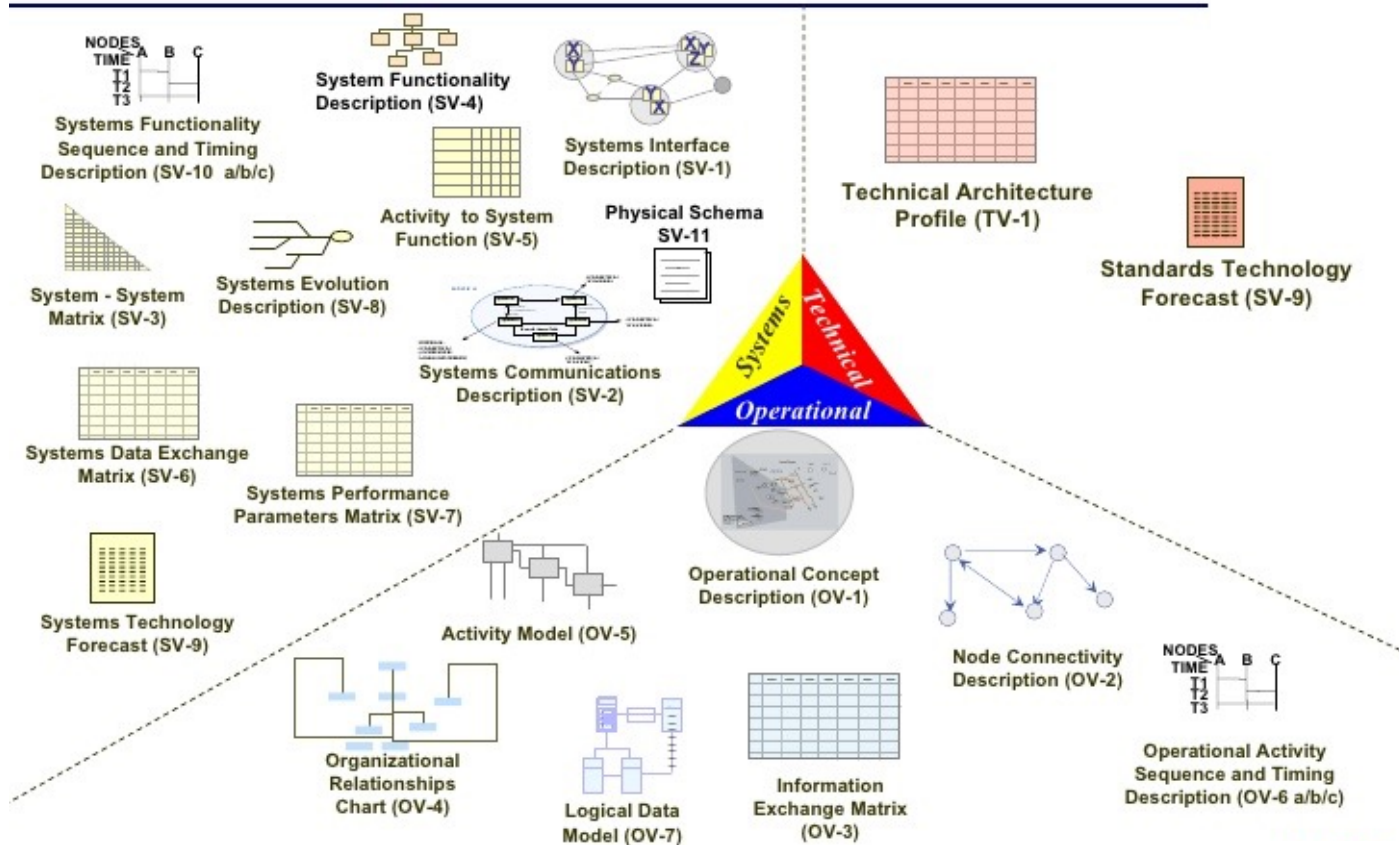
NODES TIME A B C
T1
T2
T3

Systems Functionality Sequence and Timing Description (SV-10 a/b/c)

System Functionality Description (SV-4)

X Y
X Y Z
Y X

Systems Interface Description (SV-1)

Technical Architecture Profile (TV-1)

Activity to System Function (SV-5)

Physical Schema SV-11

Standards Technology Forecast (SV-9)

System - System Matrix (SV-3)

Systems Evolution Description (SV-8)

Systems Communications Description (SV-2)

Systems

Technical

Operational

Systems Data Exchange Matrix (SV-6)

Systems Performance Parameters Matrix (SV-7)

Operational Concept Description (OV-1)

Systems Technology Forecast (SV-9)

Activity Model (OV-5)

Node Connectivity Description (OV-2)

NODES TIME A B C
T1
T2
T3

Organizational Relationships Chart (OV-4)

Logical Data Model (OV-7)

Information Exchange Matrix (OV-3)

Operational Activity Sequence and Timing Description (OV-6 a/b/c)